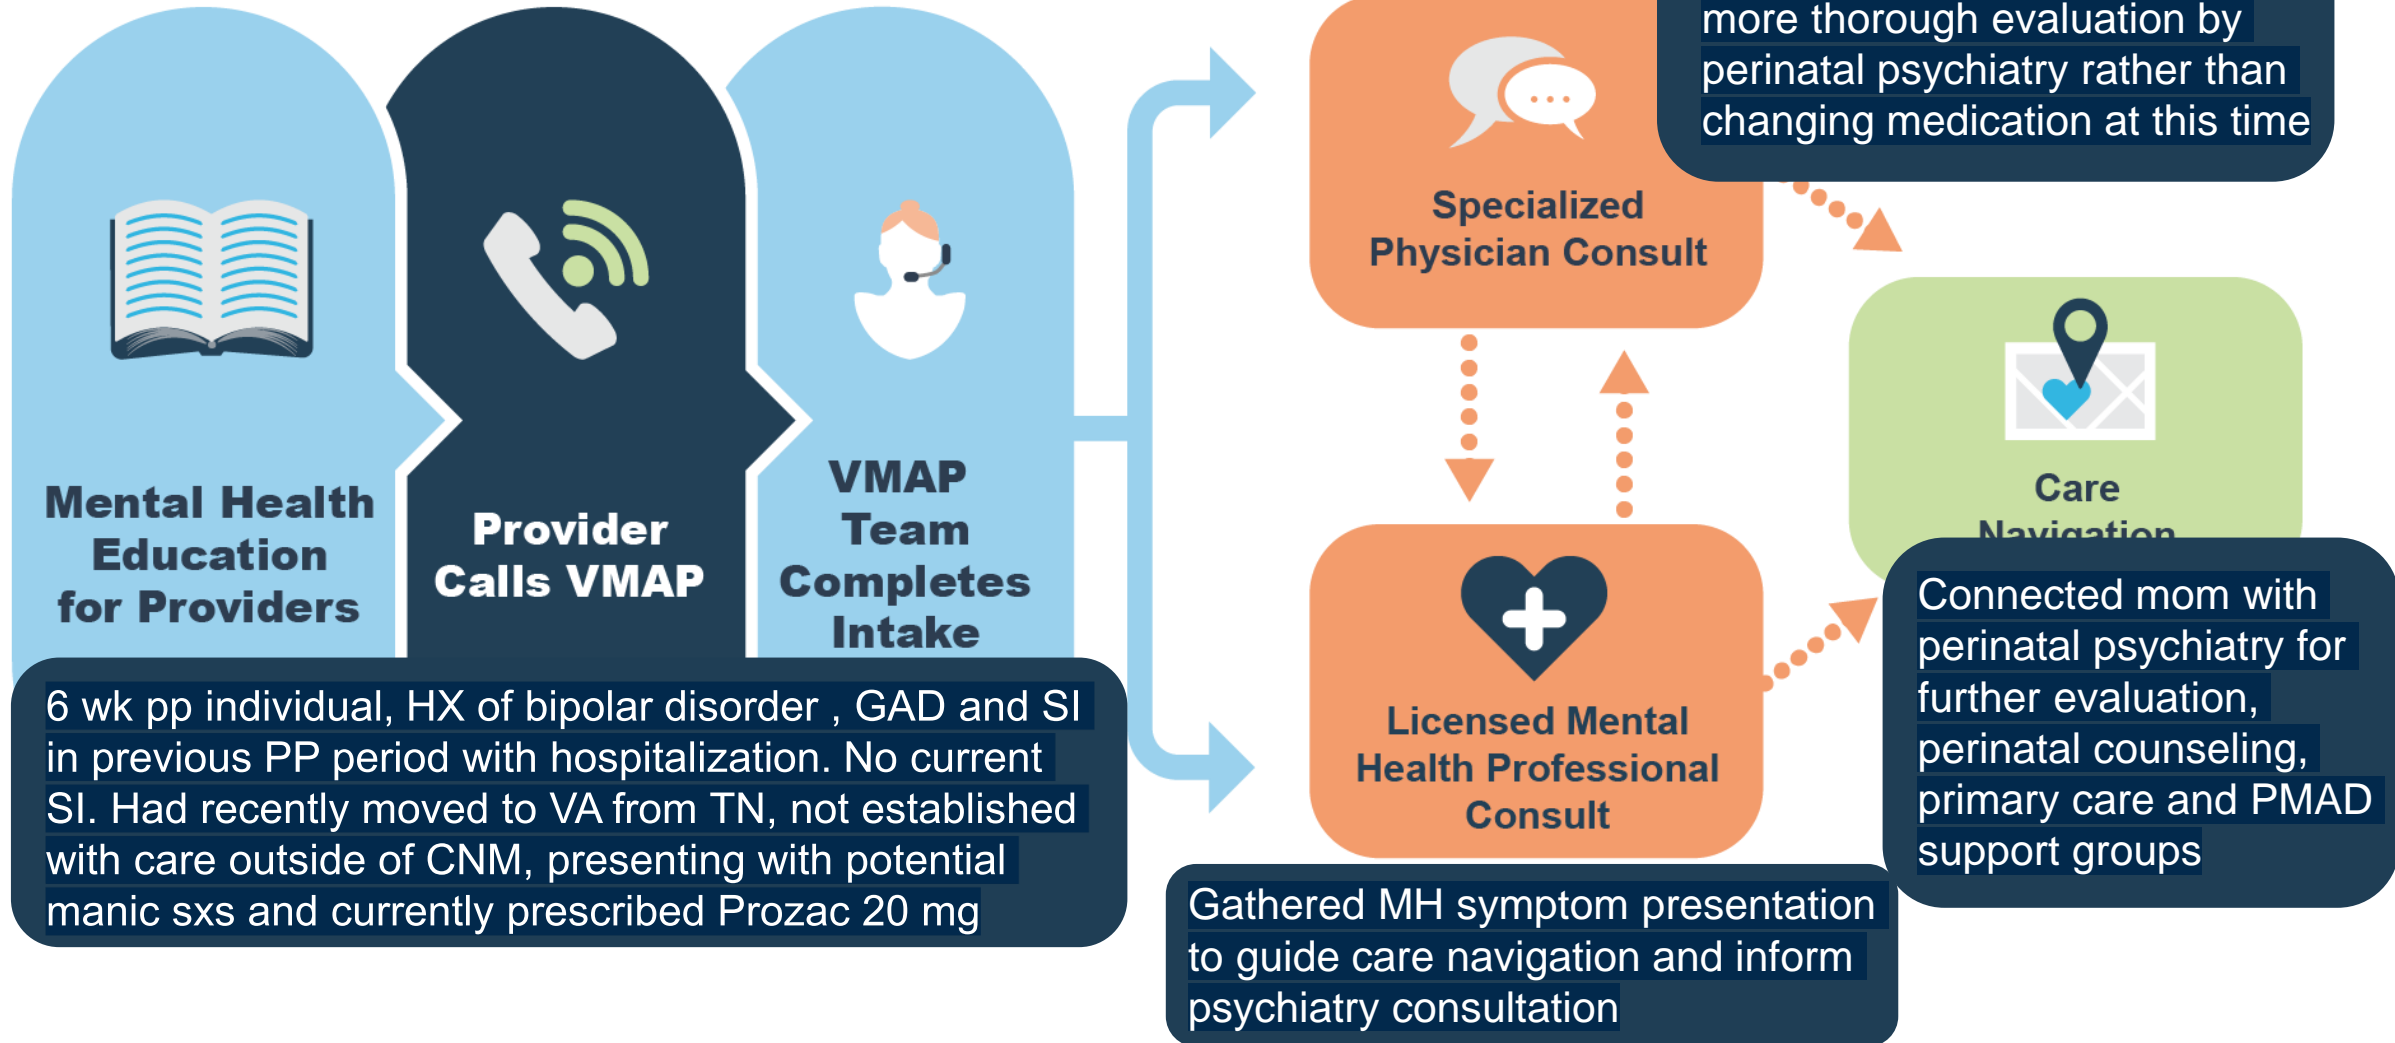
Mental Health Education for Providers

Provider Calls VMAP

VMAP Team Completes Intake

6 wk pp individual, HX of bipolar disorder , GAD and SI in previous PP period with hospitalization. No current SI. Had recently moved to VA from TN, not established with care outside of CNM, presenting with potential manic sxs and currently prescribed Prozac 20 mg

Specialized Physician Consult

more thorough evaluation by perinatal psychiatry rather than changing medication at this time

Care Navigation

Licensed Mental Health Professional Consult

Gathered MH symptom presentation to guide care navigation and inform psychiatry consultation

Connected mom with perinatal psychiatry for further evaluation, perinatal counseling, primary care and PMAD support groups